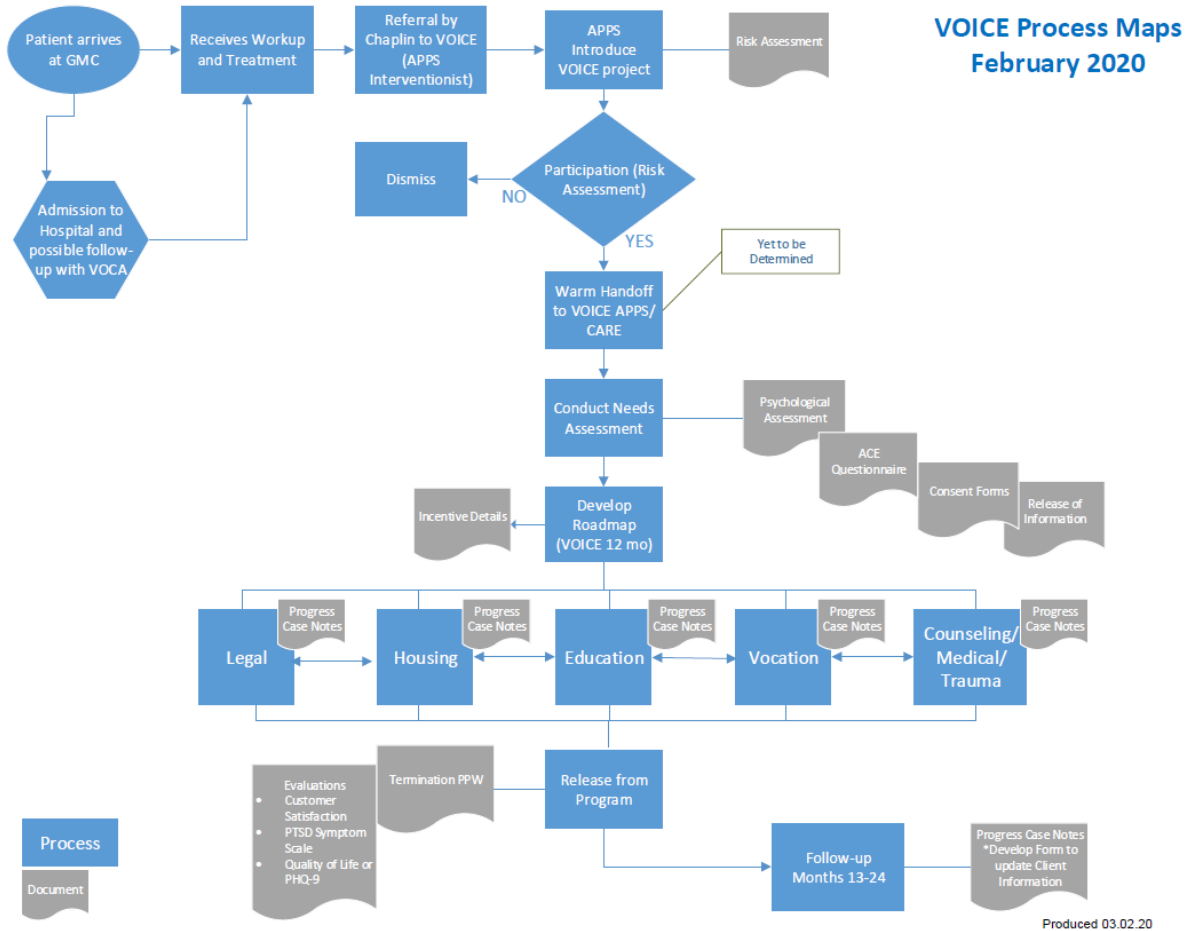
VOICE Process Maps
February 2020

Patient arrives at GMC

Receives Workup and Treatment

Referral by Chaplin to VOICE (APPS Interventionist)

APPS Introduce VOICE project

Risk Assessment

Admission to Hospital and possible follow-up with VOCA

Dismiss

NO

Participation (Risk Assessment)

YES

Yet to be Determined

Warm Handoff to VOICE APPS/ CARE

Conduct Needs Assessment

Psychological Assessment

ACE Questionnaire

Consent Forms

Release of Information

Incentive Details

Develop Roadmap (VOICE 12 mo)

Progress Case Notes

Legal

Progress Case Notes

Housing

Progress Case Notes

Education

Progress Case Notes

Vocation

Progress Case Notes

Counseling/ Medical/ Trauma

Evaluations
- Customer Satisfaction
- PTSD Symptom Scale
- Quality of Life or PHQ-9

Termination PPW

Release from Program

Process

Document

Follow-up Months 13-24

Progress Case Notes *Develop Form to update Client Information

Produced 03.02.20